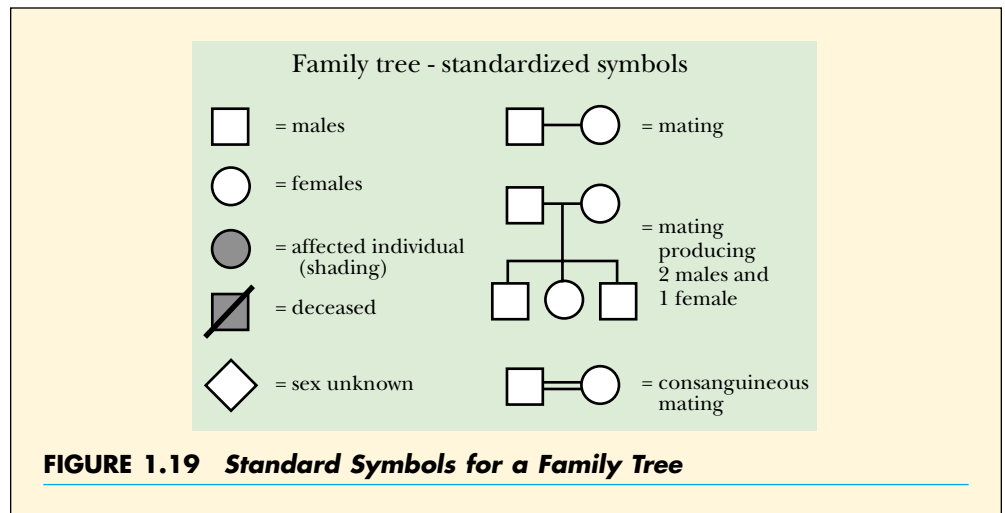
Family tree - standardized symbols

= males

= females

= affected individual (shading)

= deceased

= sex unknown

= mating

= mating producing 2 males and 1 female

= consanguineous mating

FIGURE 1.19 Standard Symbols for a Family Tree